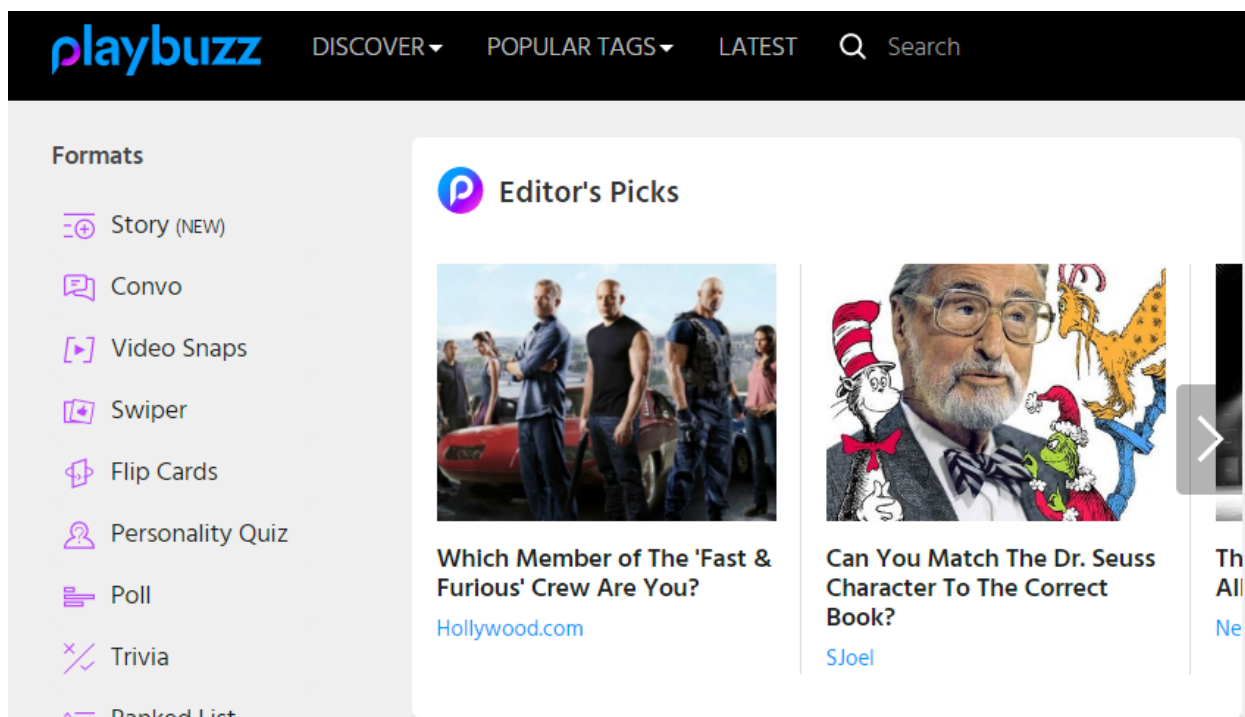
playbuzz DISCOVER POPULAR TAGS LATEST Search

Formats

Story (NEW)

Convo

Video Snaps

Swiper

Flip Cards

Personality Quiz

Poll

Trivia

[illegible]

Editor's Picks

Which Member of The 'Fast & Furious' Crew Are You?

Hollywood.com

Can You Match The Dr. Seuss Character To The Correct Book?

SJoel

Th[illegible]
All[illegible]
Ne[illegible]